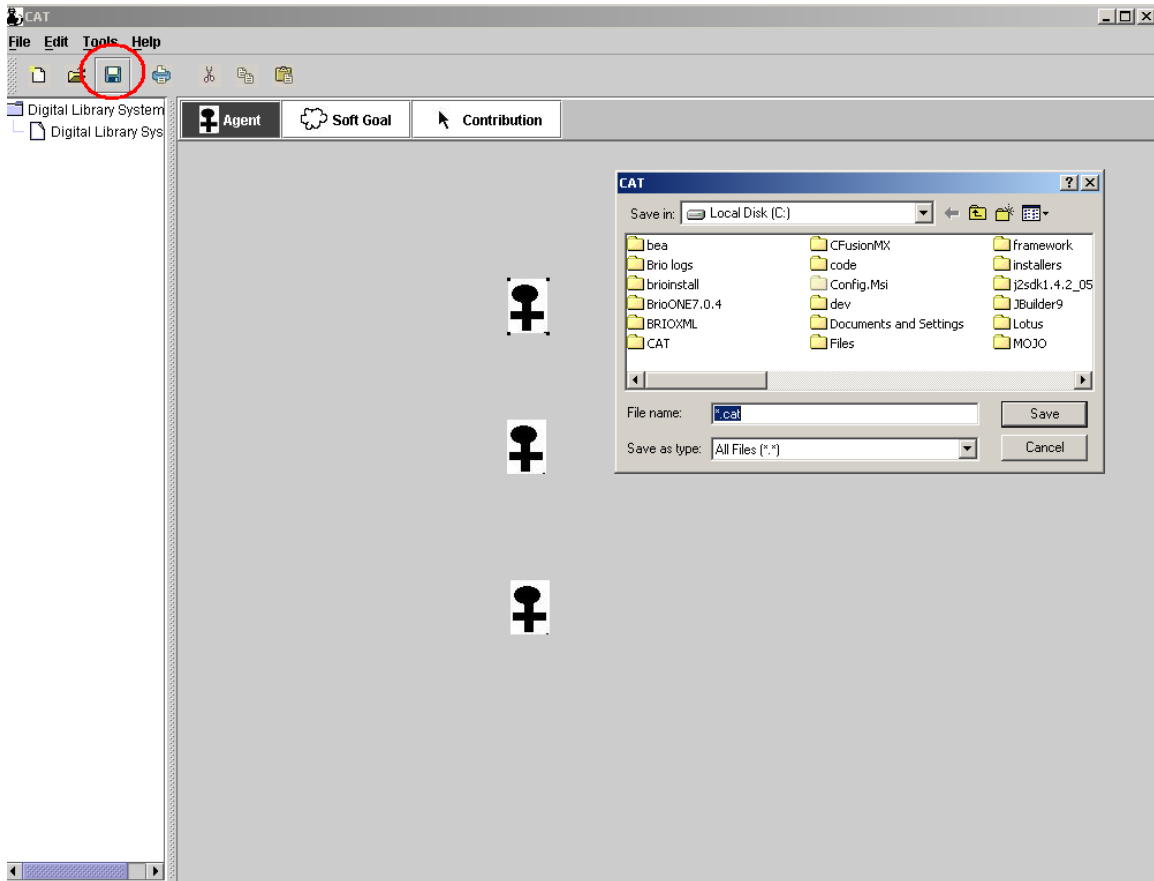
CAT
File Edit Tools Help
Digital Library System
Digital Library Sys
Agent
Soft Goal
Contribution
CAT
Save in: Local Disk (C:)
bea
Brio logs
brioinstall
BrioONE7.0.4
BRIOXML
CAT
CFusionMX
code
Config.Msi
dev
Documents and Settings
Files
framework
installers
j2sdk1.4.2_05
JBuilder9
Lotus
MOJO
File name: *.cat
Save
Save as type: All Files (*.*)
Cancel